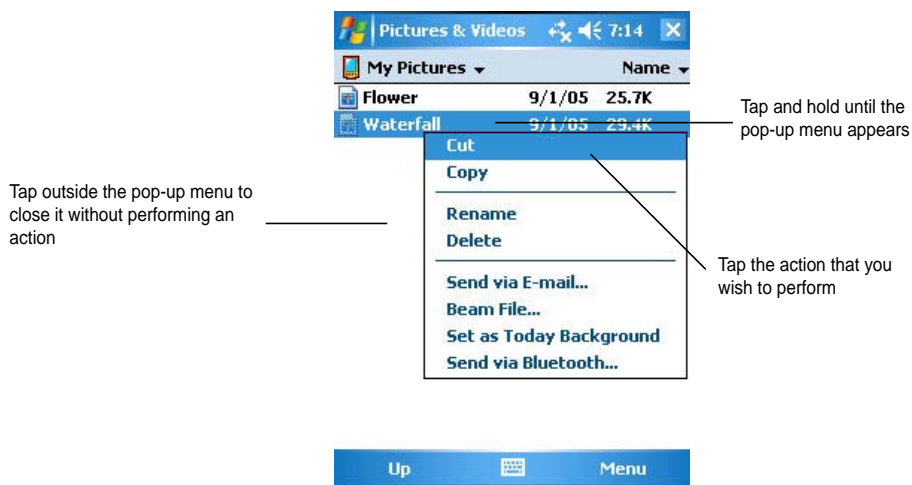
Pictures & Videos 7:14

My Pictures Name

Flower 9/1/05 25.7K

Waterfall 9/1/05 29.4K

Tap and hold until the pop-up menu appears

Cut

Copy

Rename

Delete

Send via E-mail...

Beam File...

Set as Today Background

Send via Bluetooth...

Tap outside the pop-up menu to close it without performing an action

Tap the action that you wish to perform

Up Menu